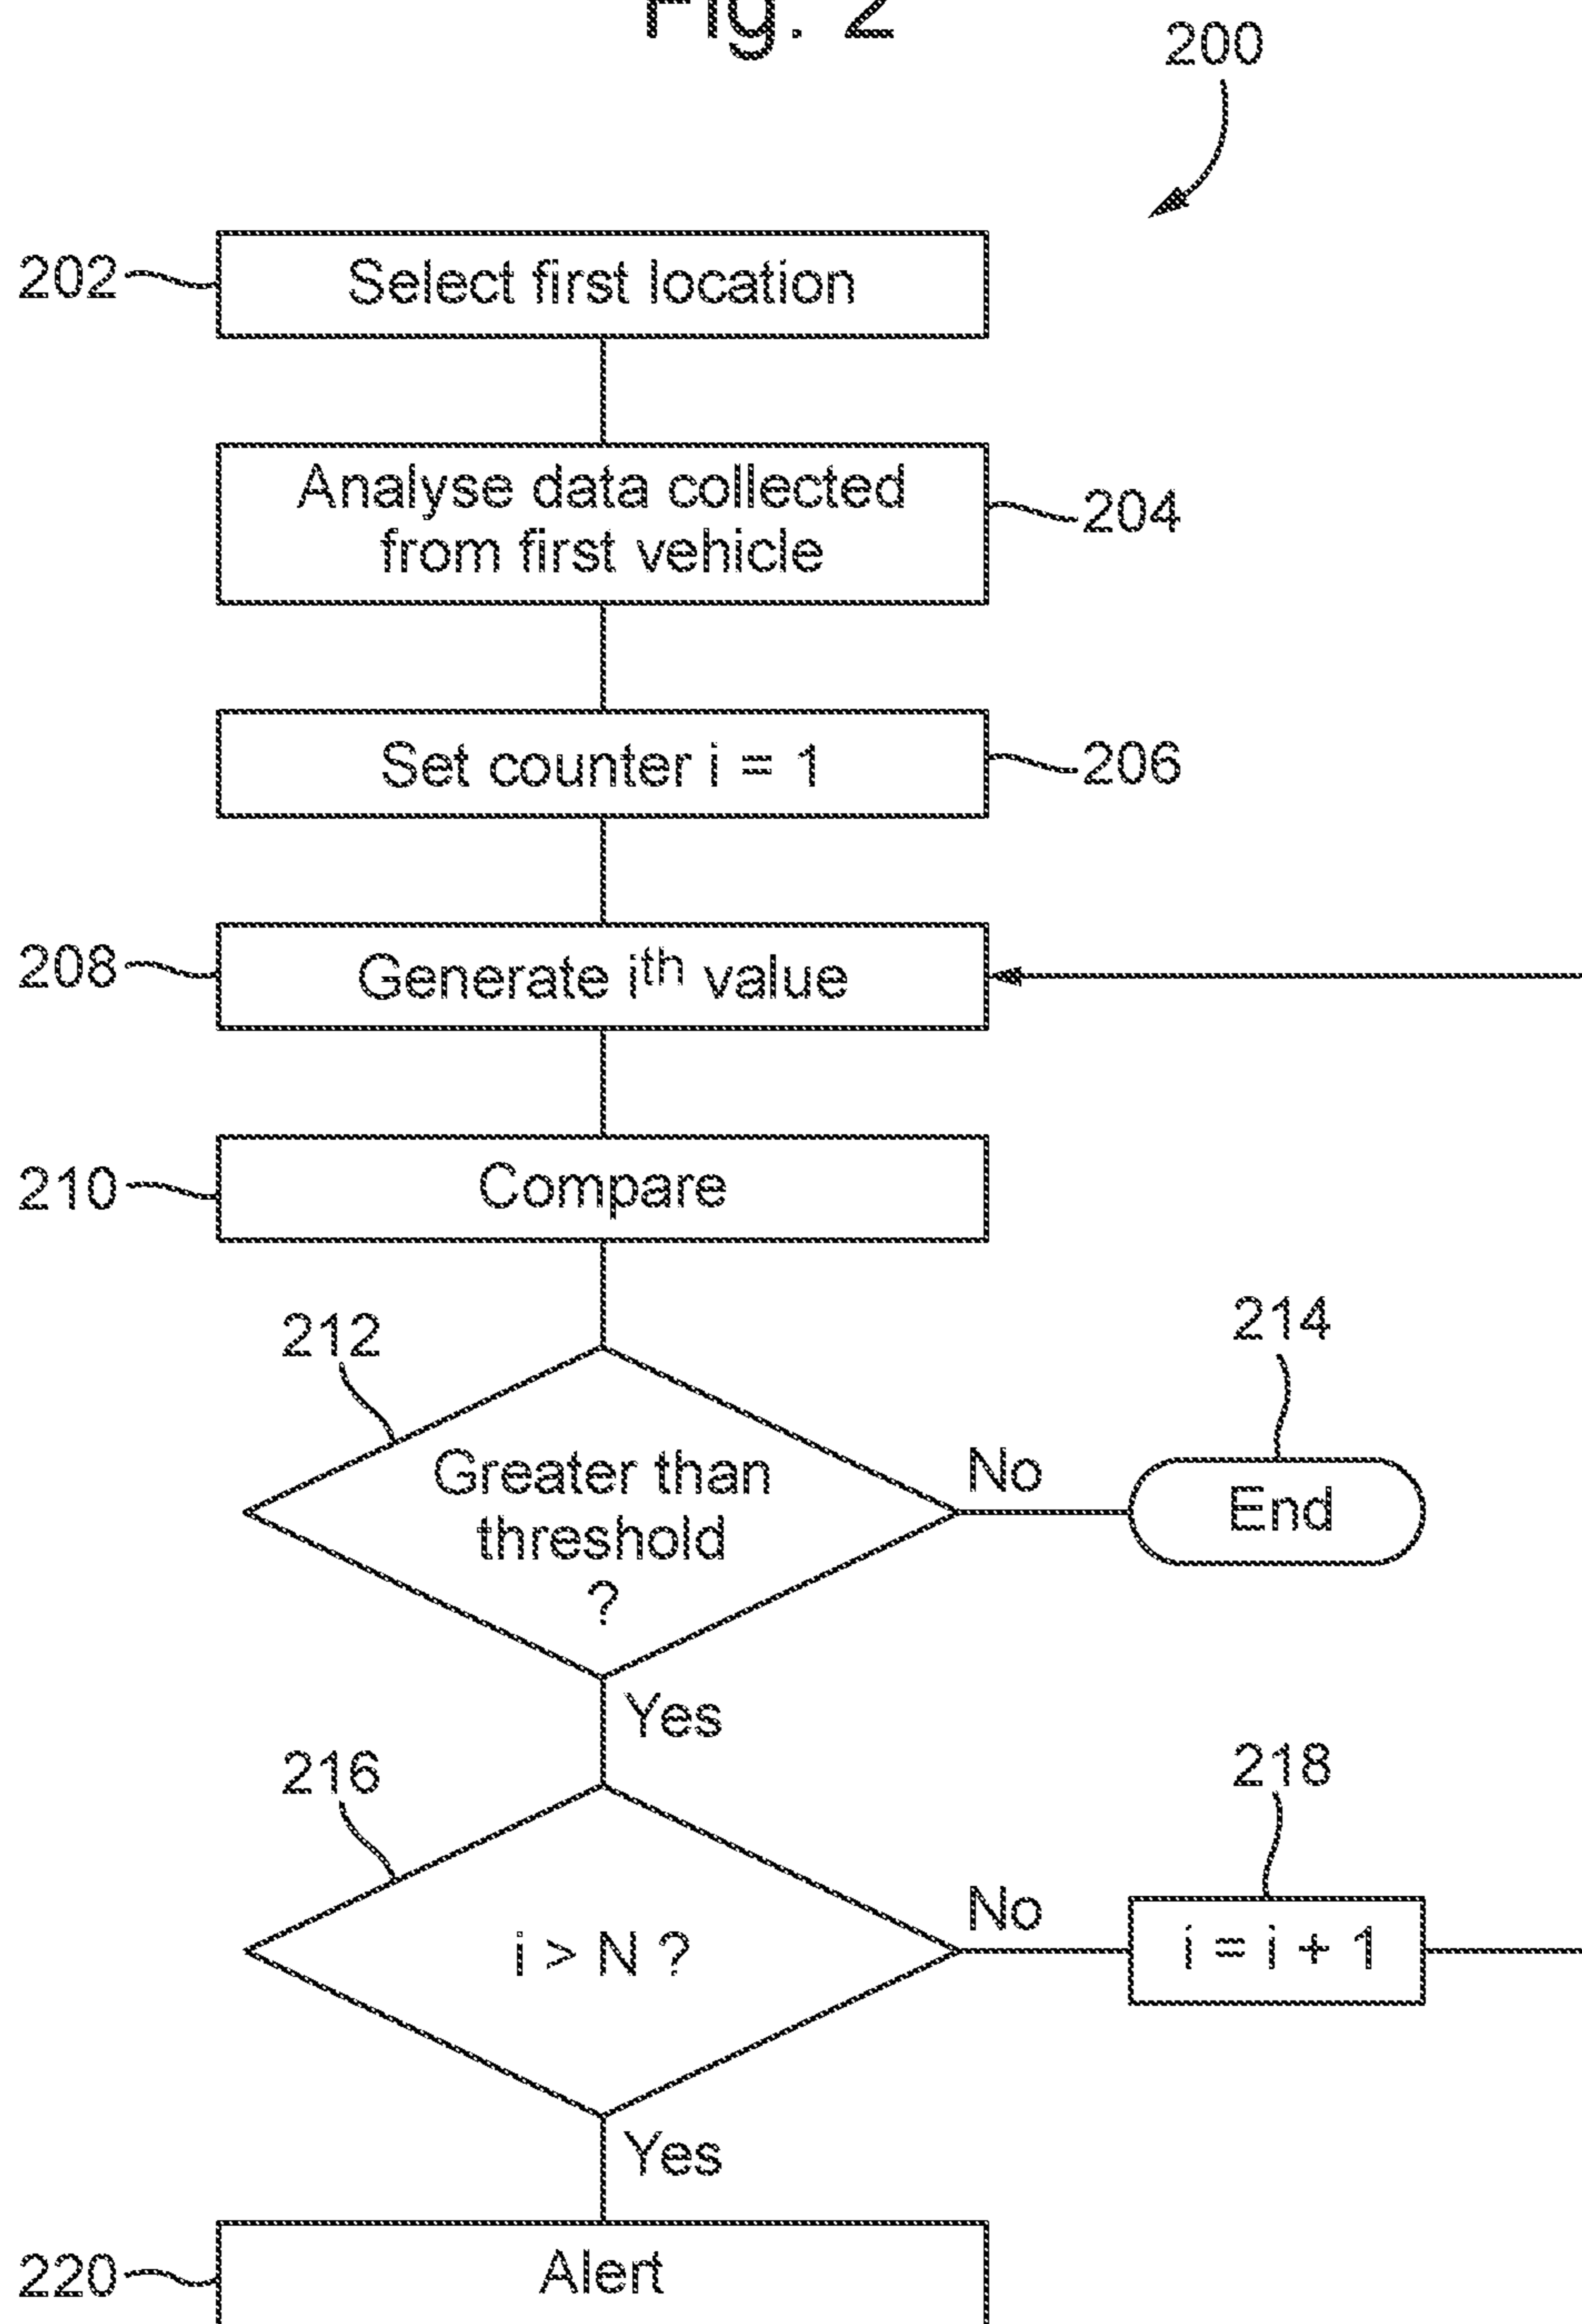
Fig. 2

200

202 Select first location

Analyse data collected from first vehicle 204

Set counter i = 1 206

208 Generate $i^{th}$ value

210 Compare

212

Greater than threshold ?

No

214

End

Yes

216

$i > N$ ?

No

218

$i = i + 1$

Yes

220 Alert